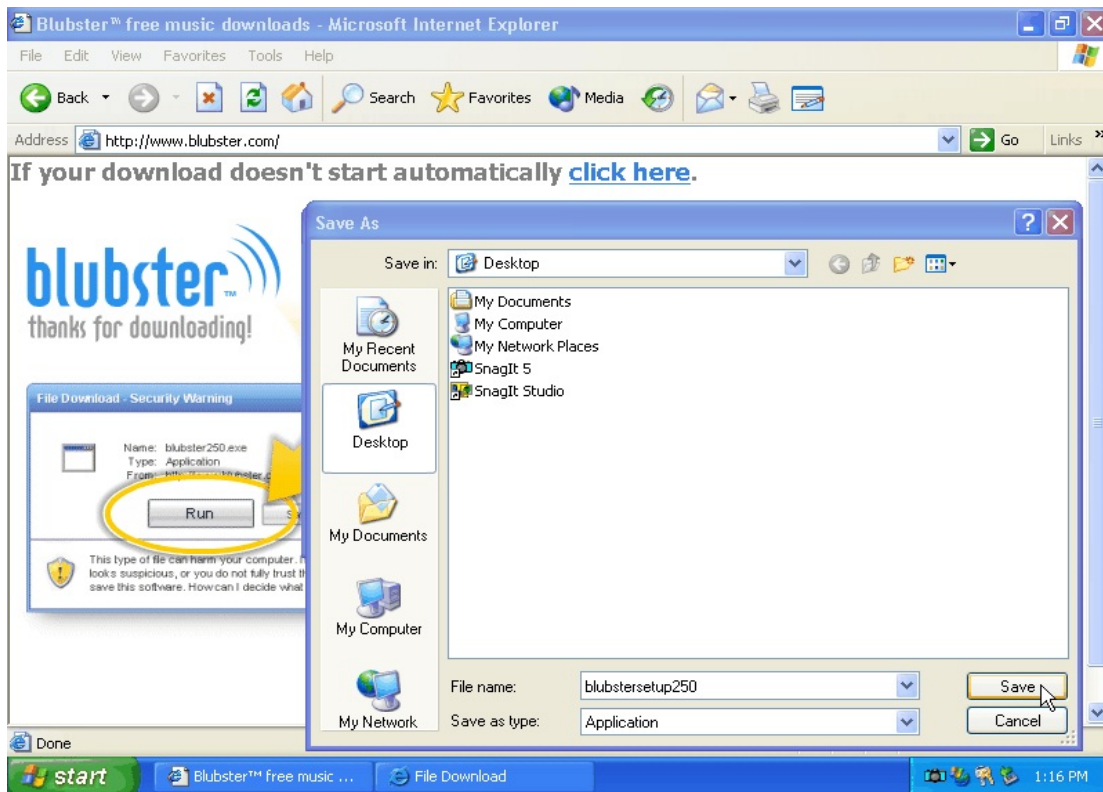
Blubster™ free music downloads - Microsoft Internet Explorer

File Edit View Favorites Tools Help

Back Search Favorites Media

Address http://www.blubster.com/ Go Links

If your download doesn't start automatically click here.

blubster™
thanks for downloading!

File Download - Security Warning

Name: blubster250.exe
Type: Application
From: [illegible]

Run S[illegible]

This type of file can harm your computer. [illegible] looks suspicious, or you do not fully trust th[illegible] save this software. How can I decide what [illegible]

Save As

Save in: Desktop

My Recent Documents
Desktop
My Documents
My Computer
My Network

My Documents
My Computer
My Network Places
SnagIt 5
SnagIt Studio

File name: blubstersetup250
Save as type: Application

Save
Cancel

Done

start Blubster™ free music ... File Download 1:16 PM